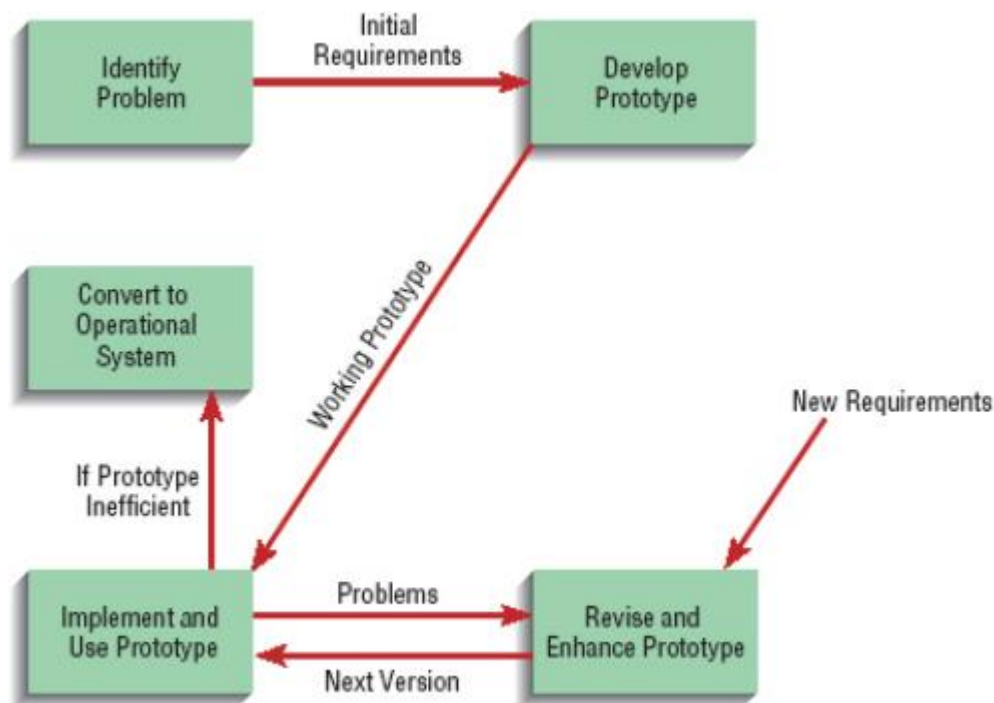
Identify Problem

Initial Requirements

Develop Prototype

Working Prototype

Convert to Operational System

New Requirements

If Prototype Inefficient

Implement and Use Prototype

Problems

Next Version

Revise and Enhance Prototype